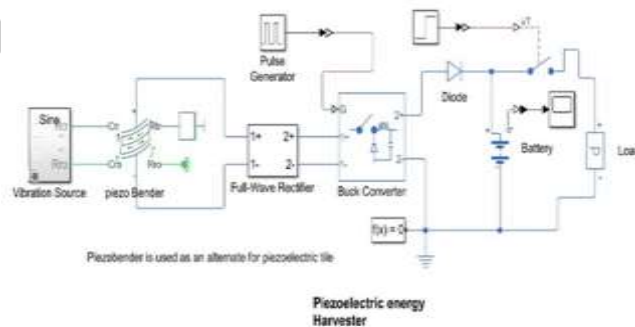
Pulse Generator

Sine

Vibration Source

piezo Bender

Full-Wave Rectifier

1+

1-

2+

2-

Buck Converter

Diode

Battery

Loa

f(x) = 0

Piezobender is used as an alternate for piezoelectric tile

Piezoelectric energy Harvester